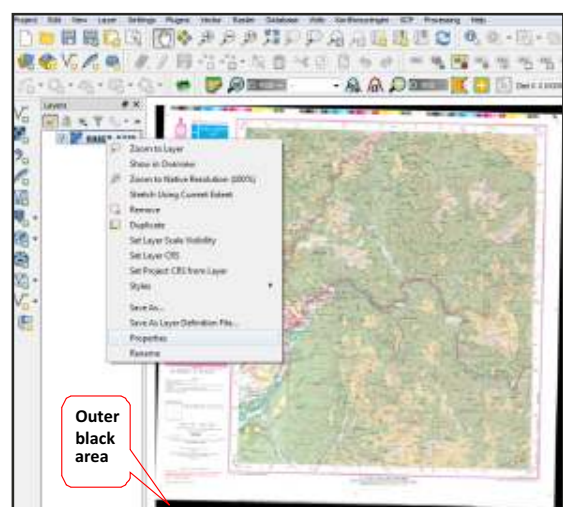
Project Edit View Layer Settings Plugins Vector Raster Database Web Geoprocessing SCP Processing Help

Layers

Zoom to Layer
Show in Overview
Zoom to Native Resolution (100%)
Stretch Using Current Extent
Remove
Duplicate
Set Layer Scale Visibility
Set Layer CRS
Set Project CRS from Layer
Styles
Save As...
Save As Layer Definition File...
Properties
Rename

Outer black area